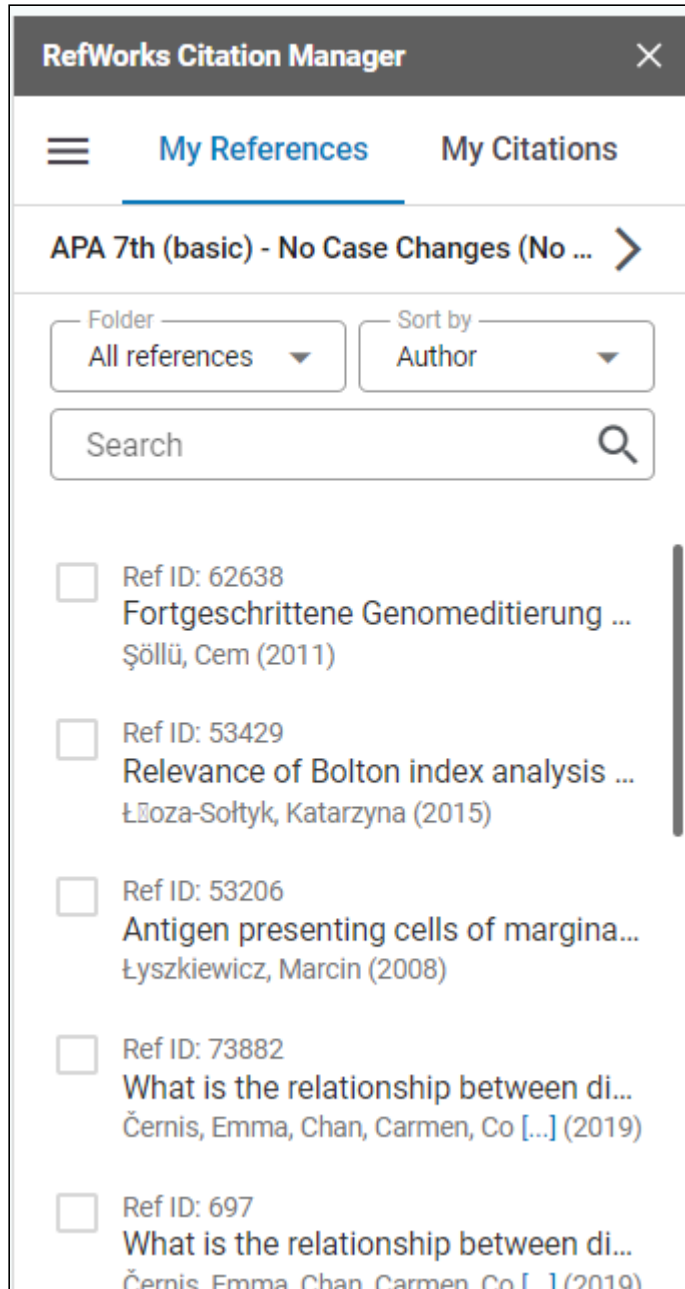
RefWorks Citation Manager ×

My References My Citations

APA 7th (basic) - No Case Changes (No ... >

Folder
All references

Sort by
Author

Search

Ref ID: 62638
Fortgeschrittene Genomeditierung ...
Şöllü, Cem (2011)

Ref ID: 53429
Relevance of Bolton index analysis ...
Ł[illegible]oza-Sołtyk, Katarzyna (2015)

Ref ID: 53206
Antigen presenting cells of margina...
Łyszkiewicz, Marcin (2008)

Ref ID: 73882
What is the relationship between di...
Černis, Emma, Chan, Carmen, Co [...] (2019)

Ref ID: 697
What is the relationship between di...
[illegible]